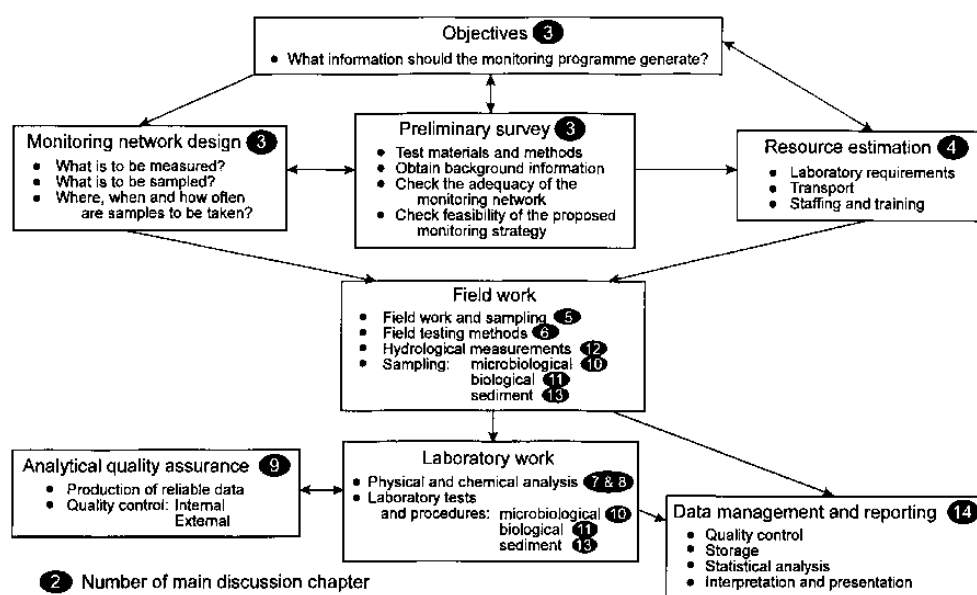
Objectives 3
• What information should the monitoring programme generate?

Monitoring network design 3
• What is to be measured?
• What is to be sampled?
• Where, when and how often are samples to be taken?

Preliminary survey 3
• Test materials and methods
• Obtain background information
• Check the adequacy of the monitoring network
• Check feasibility of the proposed monitoring strategy

Resource estimation 4
• Laboratory requirements
• Transport
• Staffing and training

Field work
• Field work and sampling 5
• Field testing methods 6
• Hydrological measurements 12
• Sampling: microbiological 10
biological 11
sediment 13

Analytical quality assurance 9
• Production of reliable data
• Quality control: Internal
External

Laboratory work
• Physical and chemical analysis 7 & 8
• Laboratory tests and procedures: microbiological 10
biological 11
sediment 13

Data management and reporting 14
• Quality control
• Storage
• Statistical analysis
• Interpretation and presentation

2 Number of main discussion chapter